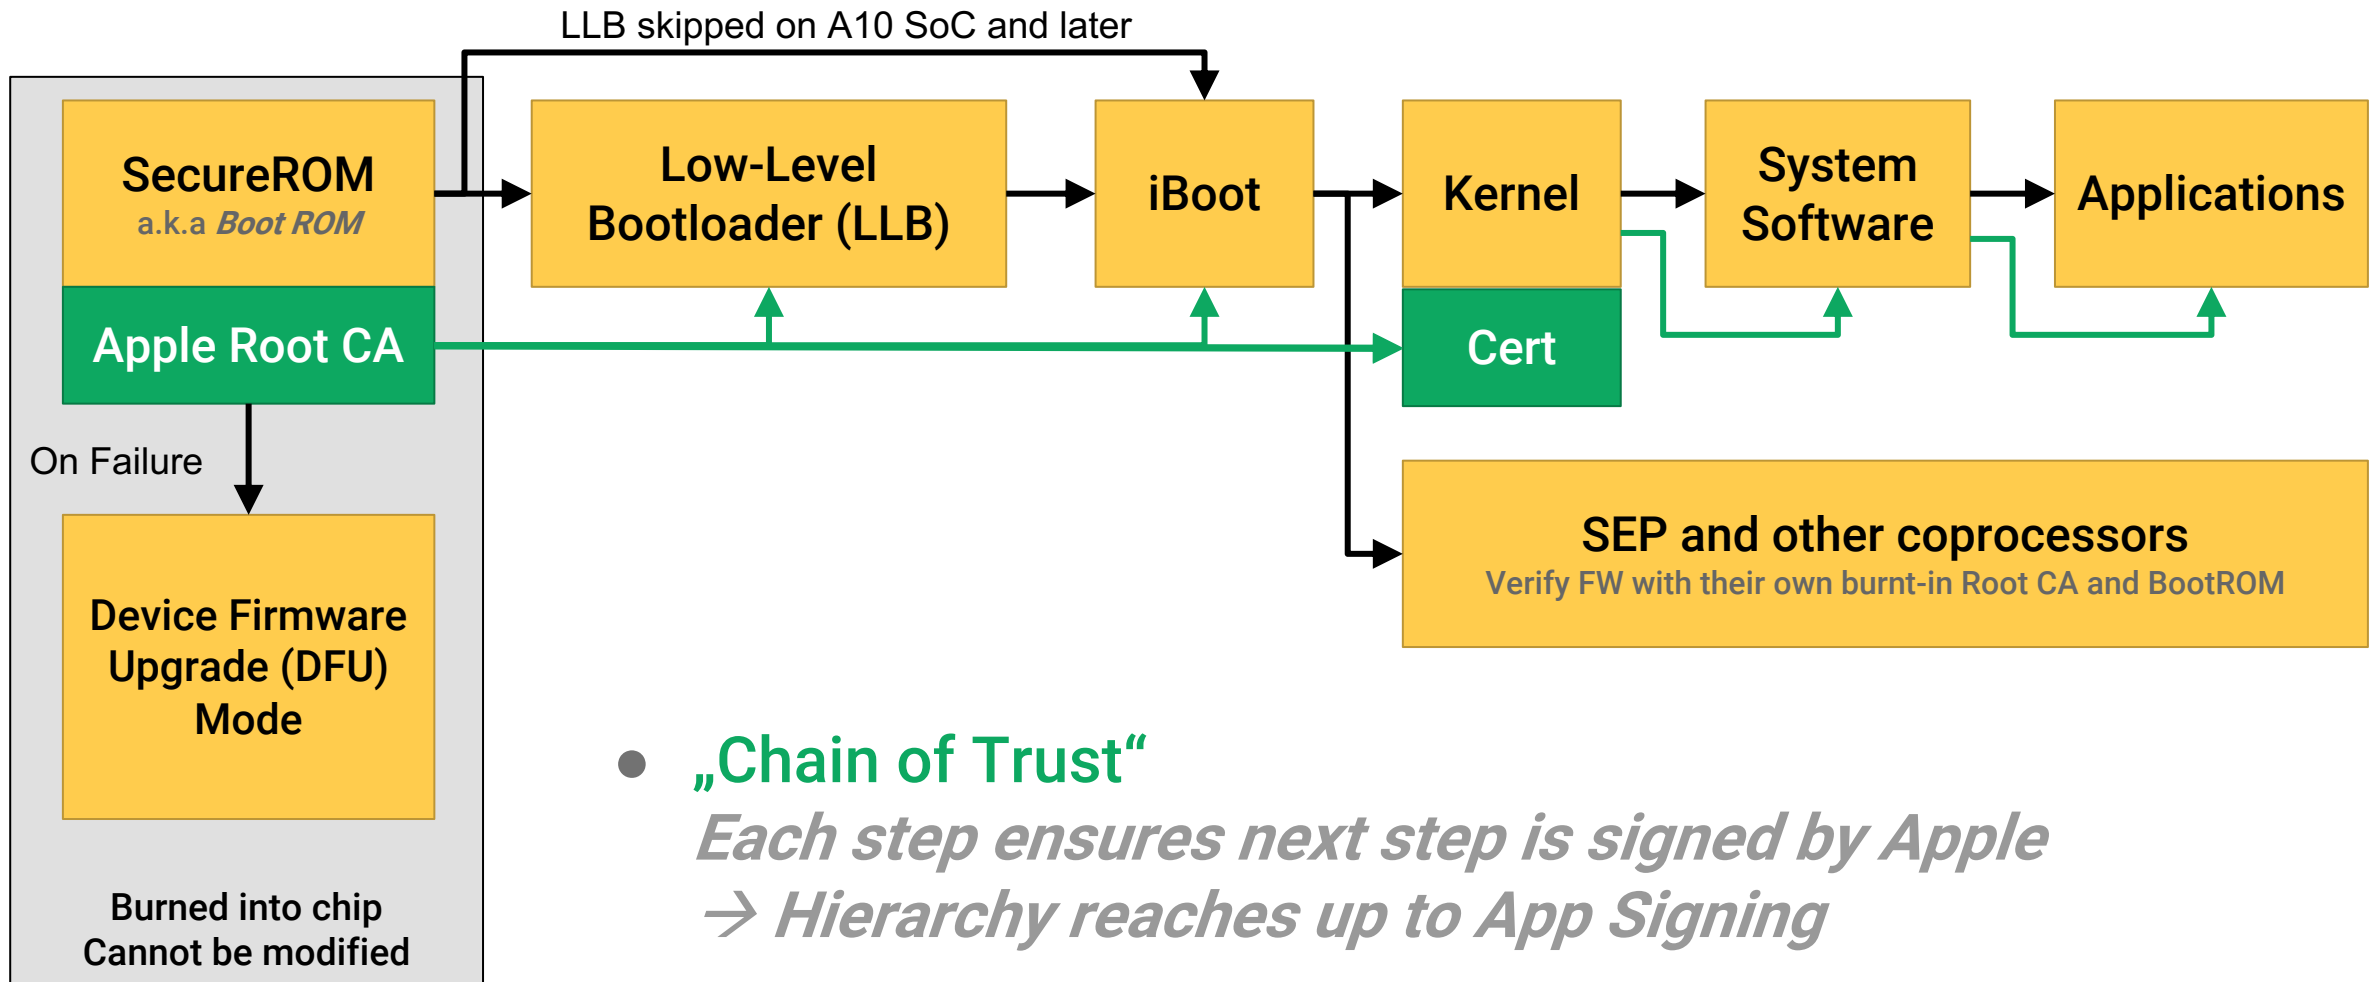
LLB skipped on A10 SoC and later

SecureROM
a.k.a *Boot ROM*

Apple Root CA

Low-Level Bootloader (LLB)

iBoot

Kernel

Cert

System Software

Applications

On Failure

Device Firmware Upgrade (DFU) Mode

SEP and other coprocessors
Verify FW with their own burnt-in Root CA and BootROM

Burned into chip
Cannot be modified

„Chain of Trust“
*Each step ensures next step is signed by Apple*
*→ Hierarchy reaches up to App Signing*